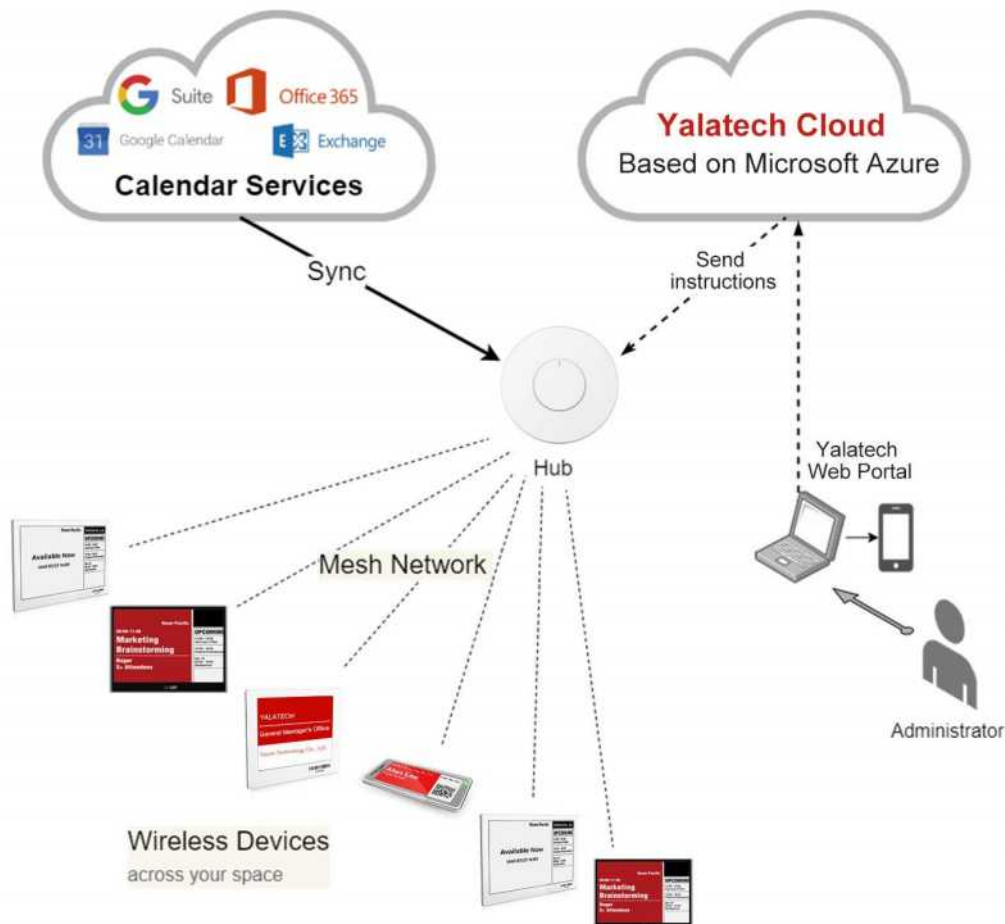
Suite
Office 365
31 Google Calendar
Exchange
Calendar Services

Yalatech Cloud
Based on Microsoft Azure

Sync

Send instructions

Hub

Yalatech Web Portal

Mesh Network

Available Now

UPCOMING
Marketing Brainstorming

YALATECH
General Manager's Office

Administrator

Wireless Devices
across your space

Available Now

Marketing Brainstorming